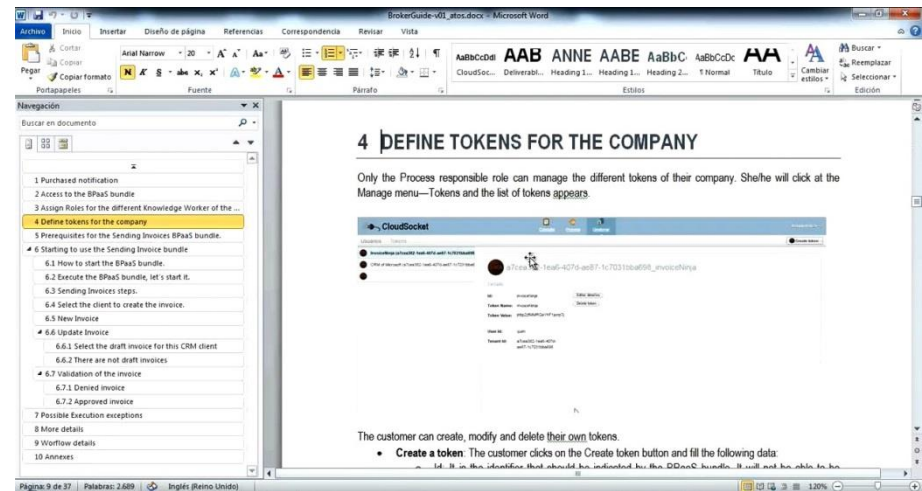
BrokerGuide-v01_atos.docx - Microsoft Word

Archivo | Inicio | Insertar | Diseño de página | Referencias | Correspondencia | Revisar | Vista

Cortar
Copiar
Pegar
Copiar formato
Portapapeles

Arial Narrow · 20
N K S abe x, x²
Fuente

Párrafo

AaBbCcDdI CloudSoc... | AAB Deliverabl... | ANNE Heading 1... | AABE Heading 1... | AaBbC Heading 2... | AaBbCcDc ¶ Normal | AA Título
Cambiar estilos
Estilos

Buscar
Reemplazar
Seleccionar
Edición

Navegación
Buscar en documento

1 Purchased notification
2 Access to the BPaaS bundle
3 Assign Roles for the different Knowledge Worker of the ...
4 Define tokens for the company
5 Prerequisites for the Sending Invoices BPaaS bundle.
6 Starting to use the Sending Invoice bundle
6.1 How to start the BPaaS bundle.
6.2 Execute the BPaaS bundle, let's start it.
6.3 Sending Invoices steps.
6.4 Select the client to create the invoice.
6.5 New Invoice
6.6 Update Invoice
6.6.1 Select the draft invoice for this CRM client
6.6.2 There are not draft invoices
6.7 Validation of the invoice
6.7.1 Denied invoice
6.7.2 Approved invoice
7 Possible Execution exceptions
8 More details
9 Worflow details
10 Annexes

4 DEFINE TOKENS FOR THE COMPANY

Only the Process responsible role can manage the different tokens of their company. She/he will click at the Manage menu—Tokens and the list of tokens appears.

CloudSocket
a7cea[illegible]-1ea6-407d-ae87-1c7031bba698_invoiceNinja

The customer can create, modify and delete their own tokens.

• Create a token: The customer clicks on the Create token button and fill the following data:
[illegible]

Página: 9 de 37 | Palabras: 2.689 | Inglés (Reino Unido) | 120%